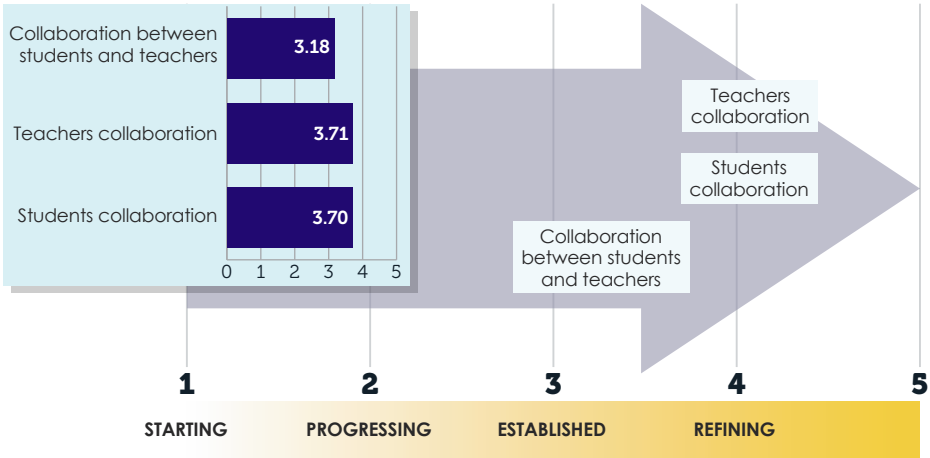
Collaboration between students and teachers
3.18

Teachers collaboration
3.71

Students collaboration
3.70

0 1 2 3 4 5

Teachers collaboration

Students collaboration

Collaboration between students and teachers

1 2 3 4 5

STARTING PROGRESSING ESTABLISHED REFINING